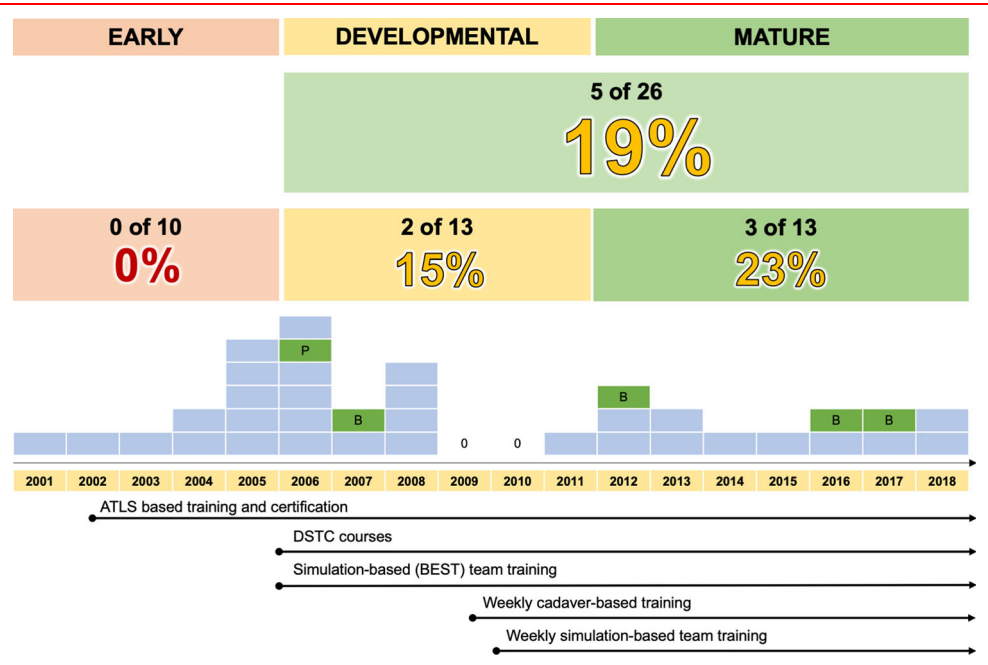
EARLY

DEVELOPMENTAL

MATURE

5 of 26
19%

0 of 10
0%

2 of 13
15%

3 of 13
23%

P

B

0

0

B

B

B

2001 2002 2003 2004 2005 2006 2007 2008 2009 2010 2011 2012 2013 2014 2015 2016 2017 2018

ATLS based training and certification

DSTC courses

Simulation-based (BEST) team training

Weekly cadaver-based training

Weekly simulation-based team training